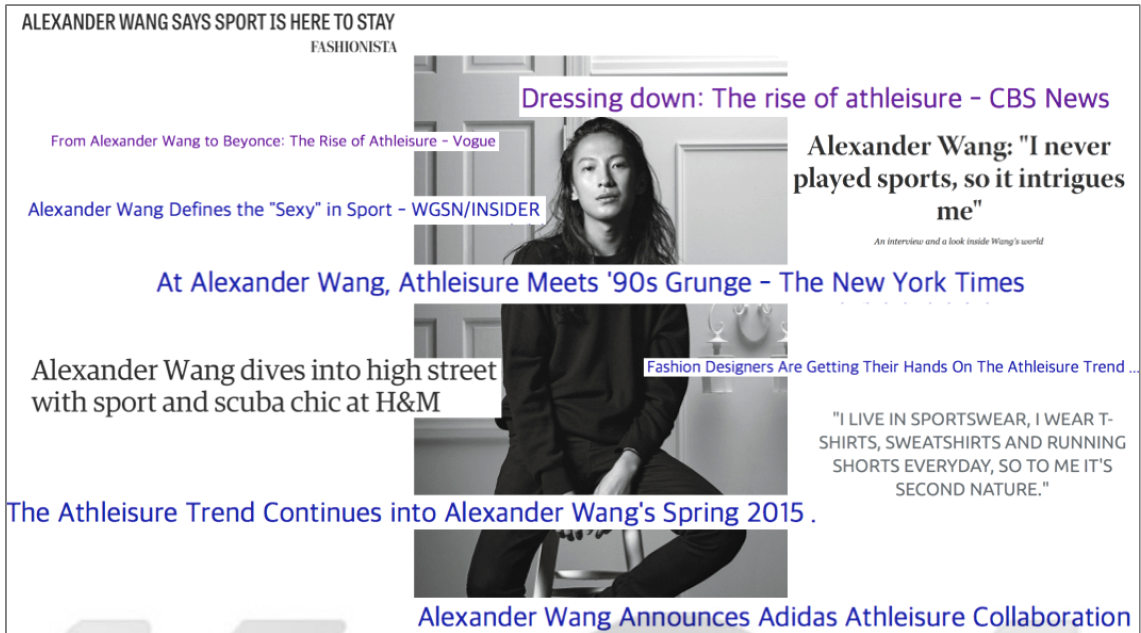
ALEXANDER WANG SAYS SPORT IS HERE TO STAY
FASHIONISTA

Dressing down: The rise of athleisure - CBS News

From Alexander Wang to Beyonce: The Rise of Athleisure - Vogue

Alexander Wang: "I never played sports, so it intrigues me"

An interview and a look inside Wang's world

Alexander Wang Defines the "Sexy" in Sport - WGSN/INSIDER

At Alexander Wang, Athleisure Meets '90s Grunge - The New York Times

Alexander Wang dives into high street with sport and scuba chic at H&M

Fashion Designers Are Getting Their Hands On The Athleisure Trend ...

"I LIVE IN SPORTSWEAR, I WEAR T-SHIRTS, SWEATSHIRTS AND RUNNING SHORTS EVERYDAY, SO TO ME IT'S SECOND NATURE."

The Athleisure Trend Continues into Alexander Wang's Spring 2015 .

Alexander Wang Announces Adidas Athleisure Collaboration